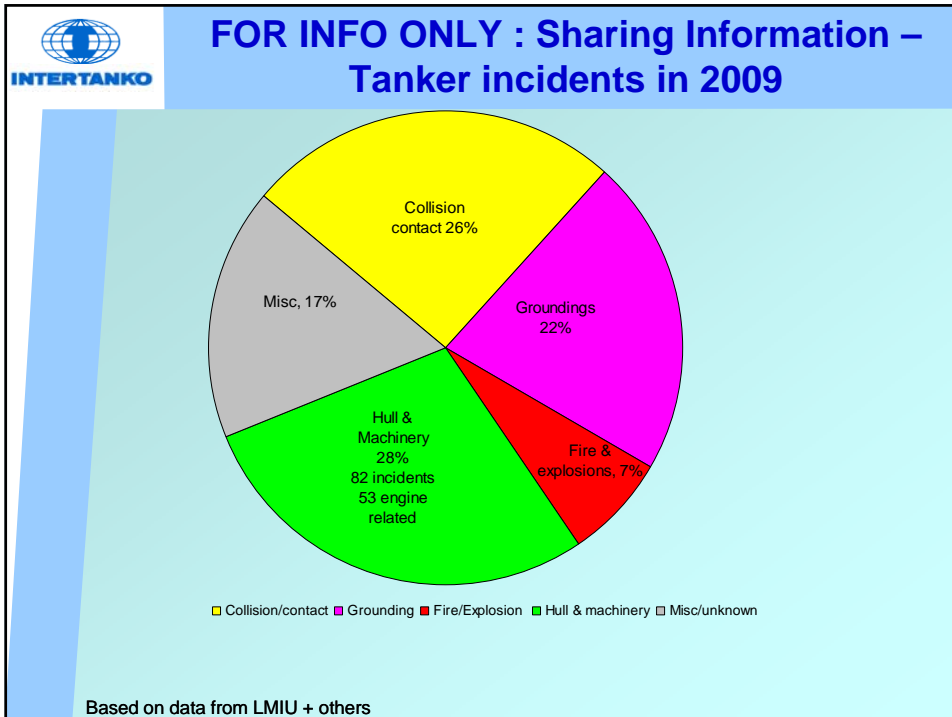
INTERTANKO

FOR INFO ONLY : Sharing Information – Tanker incidents in 2009

Collision contact 26%

Groundings 22%

Fire & explosions, 7%

Hull & Machinery 28% 82 incidents 53 engine related

Misc, 17%

Collision/contact Grounding Fire/Explosion Hull & machinery Misc/unknown

Based on data from LMIU + others